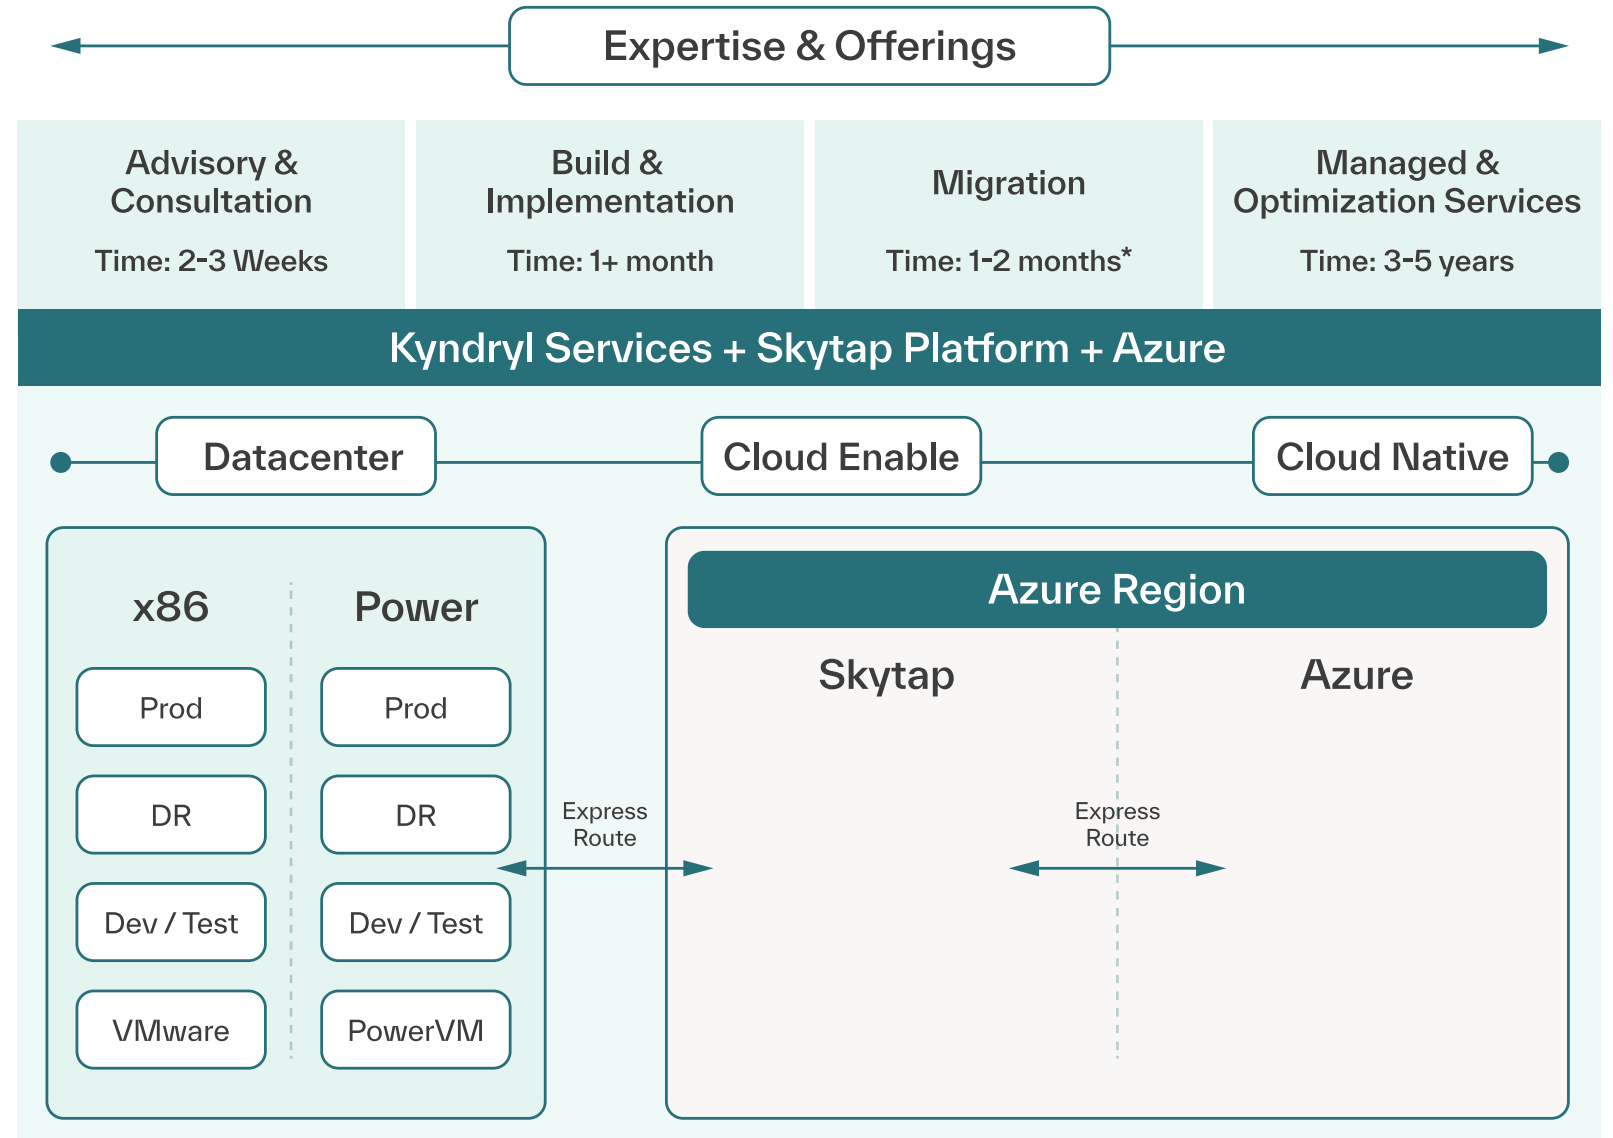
Expertise & Offerings

Advisory & Consultation
Time: 2-3 Weeks

Build & Implementation
Time: 1+ month

Migration
Time: 1-2 months*

Managed & Optimization Services
Time: 3-5 years

Kyndryl Services + Skytap Platform + Azure

Datacenter

Cloud Enable

Cloud Native

x86

Prod

DR

Dev / Test

VMware

Power

Prod

DR

Dev / Test

PowerVM

Express Route

Azure Region

Skytap

Azure

Express Route